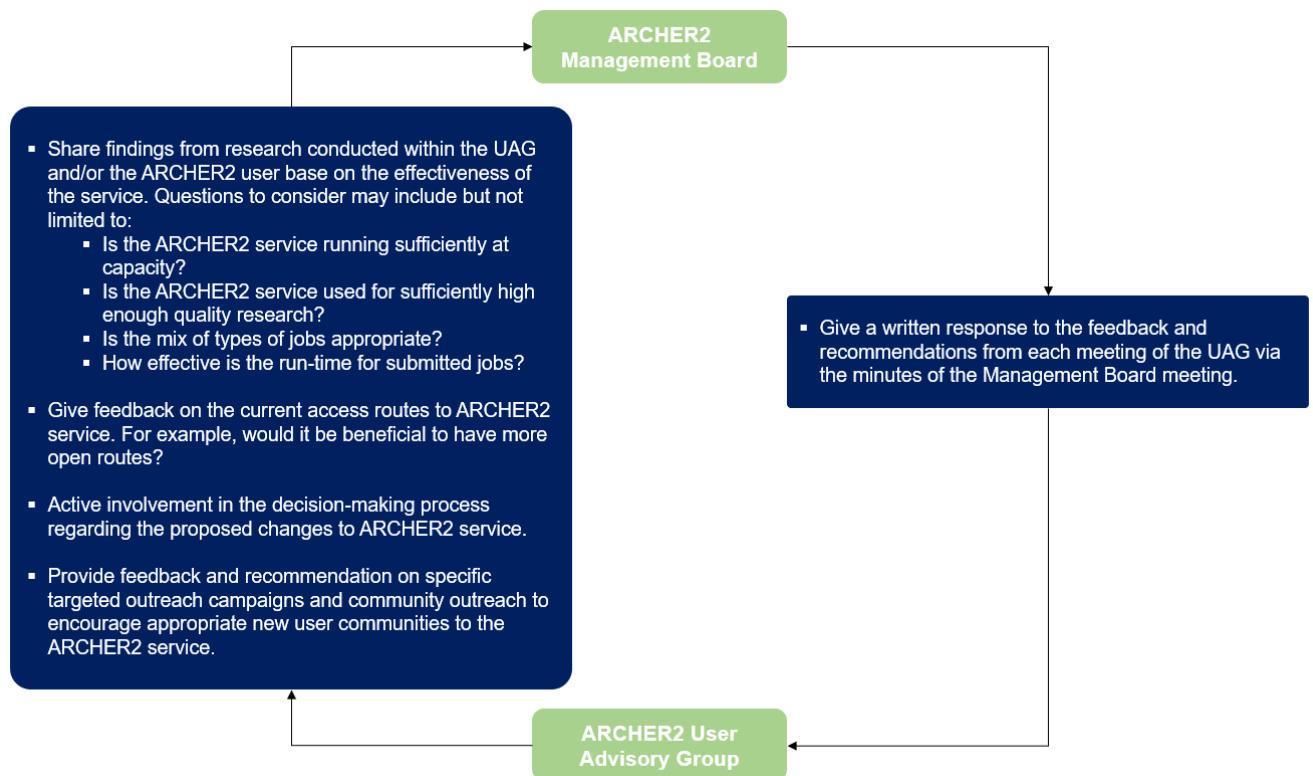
ARCHER2 Management Board

- Share findings from research conducted within the UAG and/or the ARCHER2 user base on the effectiveness of the service. Questions to consider may include but not limited to:
  - Is the ARCHER2 service running sufficiently at capacity?
  - Is the ARCHER2 service used for sufficiently high enough quality research?
  - Is the mix of types of jobs appropriate?
  - How effective is the run-time for submitted jobs?

- Give feedback on the current access routes to ARCHER2 service. For example, would it be beneficial to have more open routes?

- Active involvement in the decision-making process regarding the proposed changes to ARCHER2 service.

- Provide feedback and recommendation on specific targeted outreach campaigns and community outreach to encourage appropriate new user communities to the ARCHER2 service.

- Give a written response to the feedback and recommendations from each meeting of the UAG via the minutes of the Management Board meeting.

ARCHER2 User Advisory Group